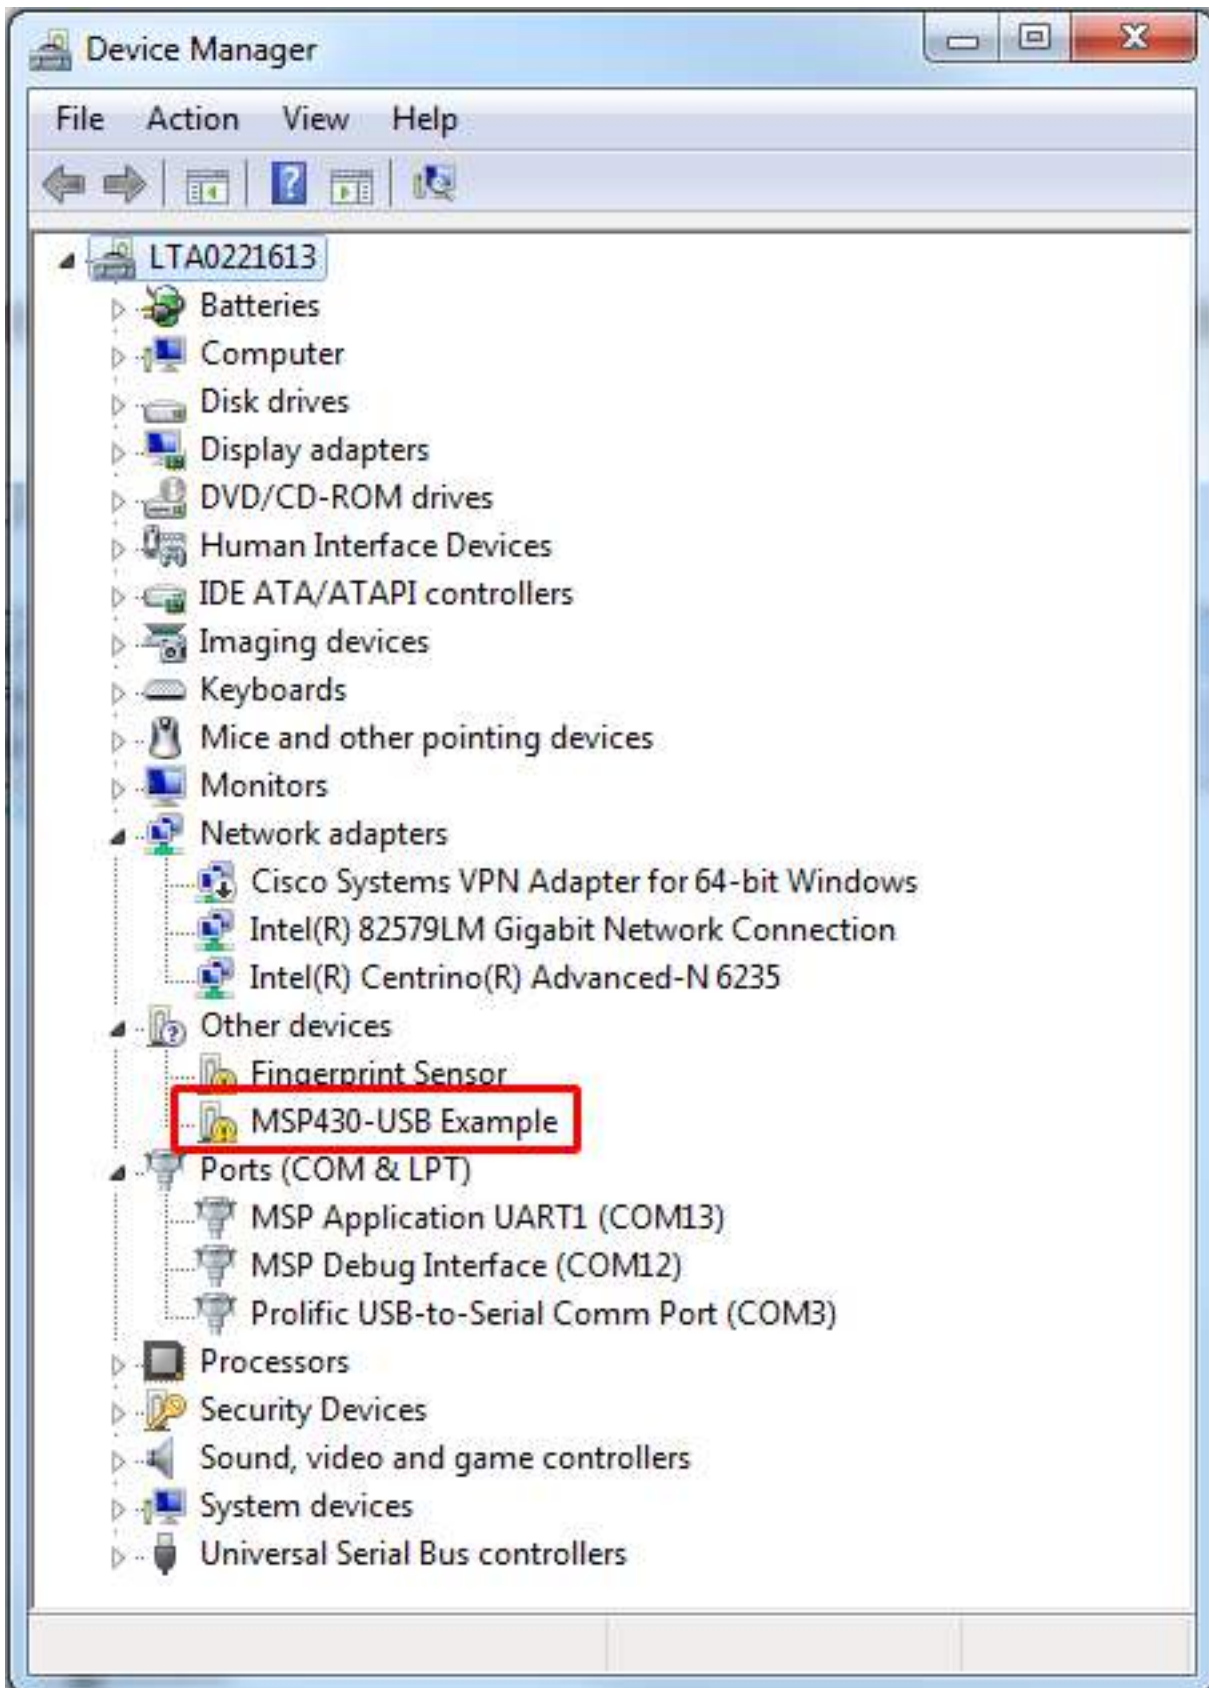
Device Manager

File Action View Help

LTA0221613
Batteries
Computer
Disk drives
Display adapters
DVD/CD-ROM drives
Human Interface Devices
IDE ATA/ATAPI controllers
Imaging devices
Keyboards
Mice and other pointing devices
Monitors
Network adapters
Cisco Systems VPN Adapter for 64-bit Windows
Intel(R) 82579LM Gigabit Network Connection
Intel(R) Centrino(R) Advanced-N 6235
Other devices
Fingerprint Sensor
MSP430-USB Example
Ports (COM & LPT)
MSP Application UART1 (COM13)
MSP Debug Interface (COM12)
Prolific USB-to-Serial Comm Port (COM3)
Processors
Security Devices
Sound, video and game controllers
System devices
Universal Serial Bus controllers